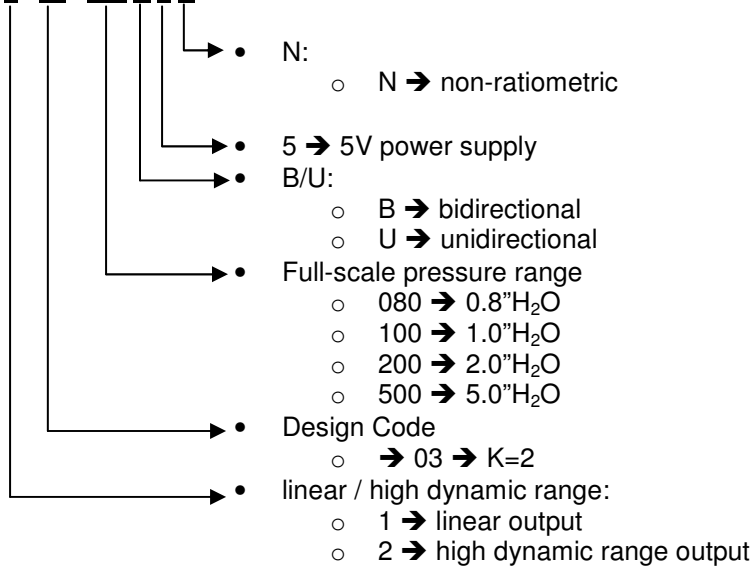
• N:
  ○ N ➔ non-ratiometric

• 5 ➔ 5V power supply

• B/U:
  ○ B ➔ bidirectional
  ○ U ➔ unidirectional

• Full-scale pressure range
  ○ 080 ➔ 0.8"$H_2O$
  ○ 100 ➔ 1.0"$H_2O$
  ○ 200 ➔ 2.0"$H_2O$
  ○ 500 ➔ 5.0"$H_2O$

• Design Code
  ○ ➔ 03 ➔ K=2

• linear / high dynamic range:
  ○ 1 ➔ linear output
  ○ 2 ➔ high dynamic range output